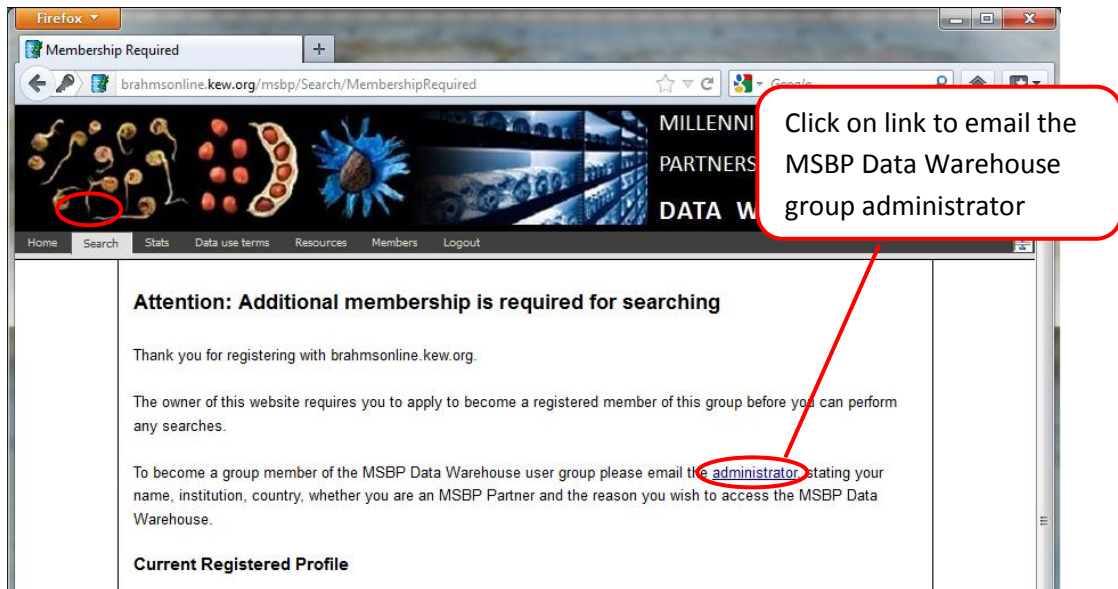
Firefox

Membership Required

+

brahmsonline.kew.org/msbp/Search/MembershipRequired

Google

MILLENNI

PARTNERS

DATA W

Click on link to email the MSBP Data Warehouse group administrator

Home Search Stats Data use terms Resources Members Logout

Attention: Additional membership is required for searching

Thank you for registering with brahmsonline.kew.org.

The owner of this website requires you to apply to become a registered member of this group before you can perform any searches.

To become a group member of the MSBP Data Warehouse user group please email the administrator stating your name, institution, country, whether you are an MSBP Partner and the reason you wish to access the MSBP Data Warehouse.

Current Registered Profile